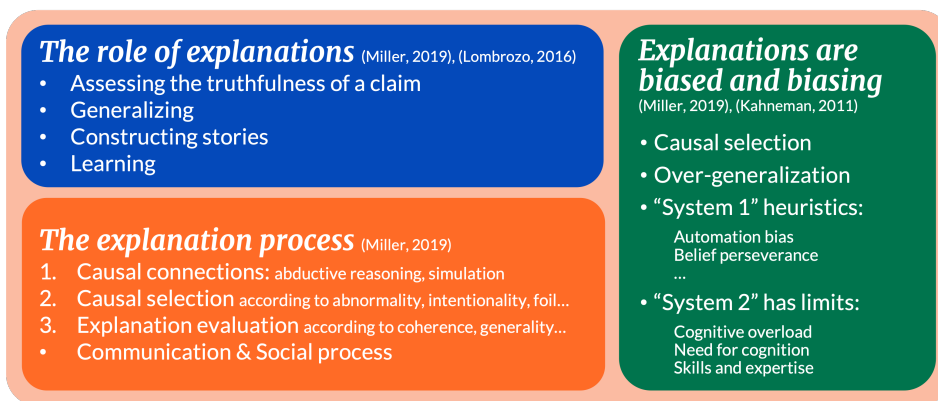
The role of explanations (Miller, 2019), (Lombrozo, 2016)
• Assessing the truthfulness of a claim
• Generalizing
• Constructing stories
• Learning

The explanation process (Miller, 2019)
1. Causal connections: abductive reasoning, simulation
2. Causal selection according to abnormality, intentionality, foil…
3. Explanation evaluation according to coherence, generality…
• Communication & Social process

Explanations are biased and biasing
(Miller, 2019), (Kahneman, 2011)
• Causal selection
• Over-generalization
• "System 1" heuristics:
Automation bias
Belief perseverance
…
• "System 2" has limits:
Cognitive overload
Need for cognition
Skills and expertise